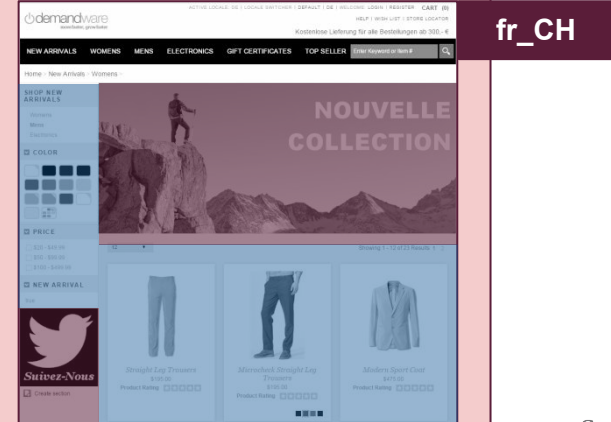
demandware

ACTIVE LOCALE: DE | LOCALE SWITCHER | DEFAULT | DE | WELCOME: LOGIN | REGISTER CART (0)

HELP | WISH LIST | STORE LOCATOR

Kostenlose Lieferung für alle Bestellungen ab 300,- €

NEW ARRIVALS WOMENS MENS ELECTRONICS GIFT CERTIFICATES TOP SELLER Enter Keyword or Item #

Home › New Arrivals › Womens ›

SHOP NEW ARRIVALS

Womens

Mens

Electronics

COLOR

PRICE

NEW ARRIVAL

NOUVELLE COLLECTION

Showing 1 - 12 of 23 Results

Straight Leg Trousers

Product Rating

Microcheck Straight Leg Trousers

Product Rating

Modern Sport Coat

Product Rating

Suivez-Nous

Create section

fr_CH